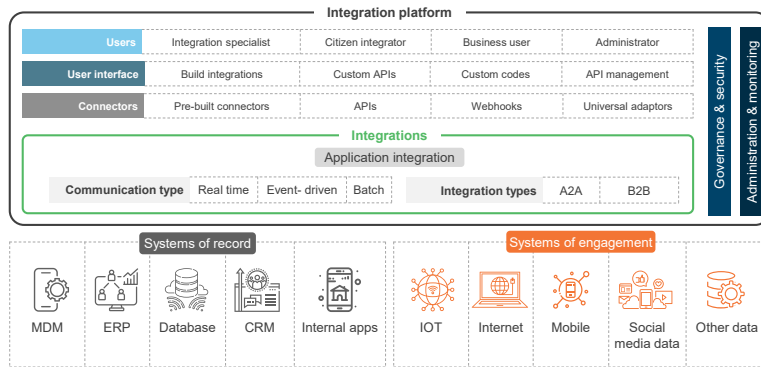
Integration platform

| Users | Integration specialist | Citizen integrator | Business user | Administrator |
|---|---|---|---|---|
| User interface | Build integrations | Custom APIs | Custom codes | API management |
| Connectors | Pre-built connectors | APIs | Webhooks | Universal adaptors |

Governance & security

Administration & monitoring

Integrations

Application integration

Communication type | Real time | Event- driven | Batch

Integration types | A2A | B2B

Systems of record

MDM

ERP

Database

CRM

Internal apps

Systems of engagement

IOT

Internet

Mobile

Social media data

Other data